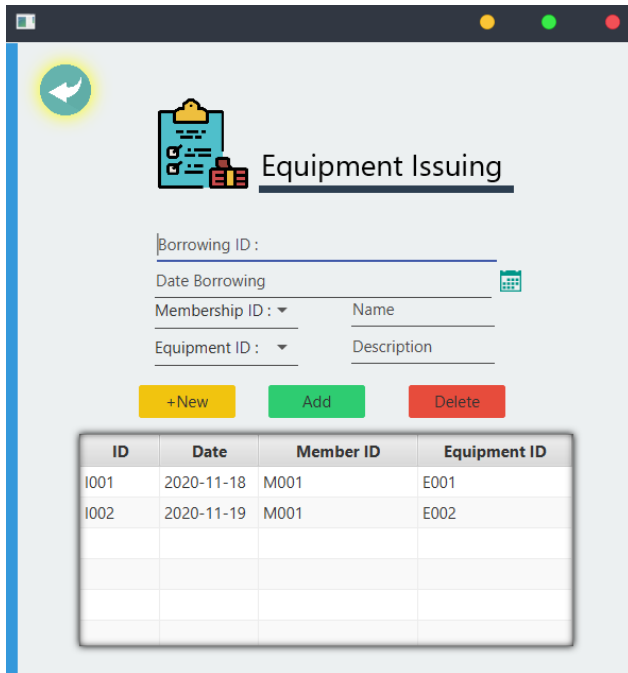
Equipment Issuing

Borrowing ID :

Date Borrowing

Membership ID :

Name

Equipment ID :

Description

+New

Add

Delete

| ID | Date | Member ID | Equipment ID |
|---|---|---|---|
| I001 | 2020-11-18 | M001 | E001 |
| I002 | 2020-11-19 | M001 | E002 |